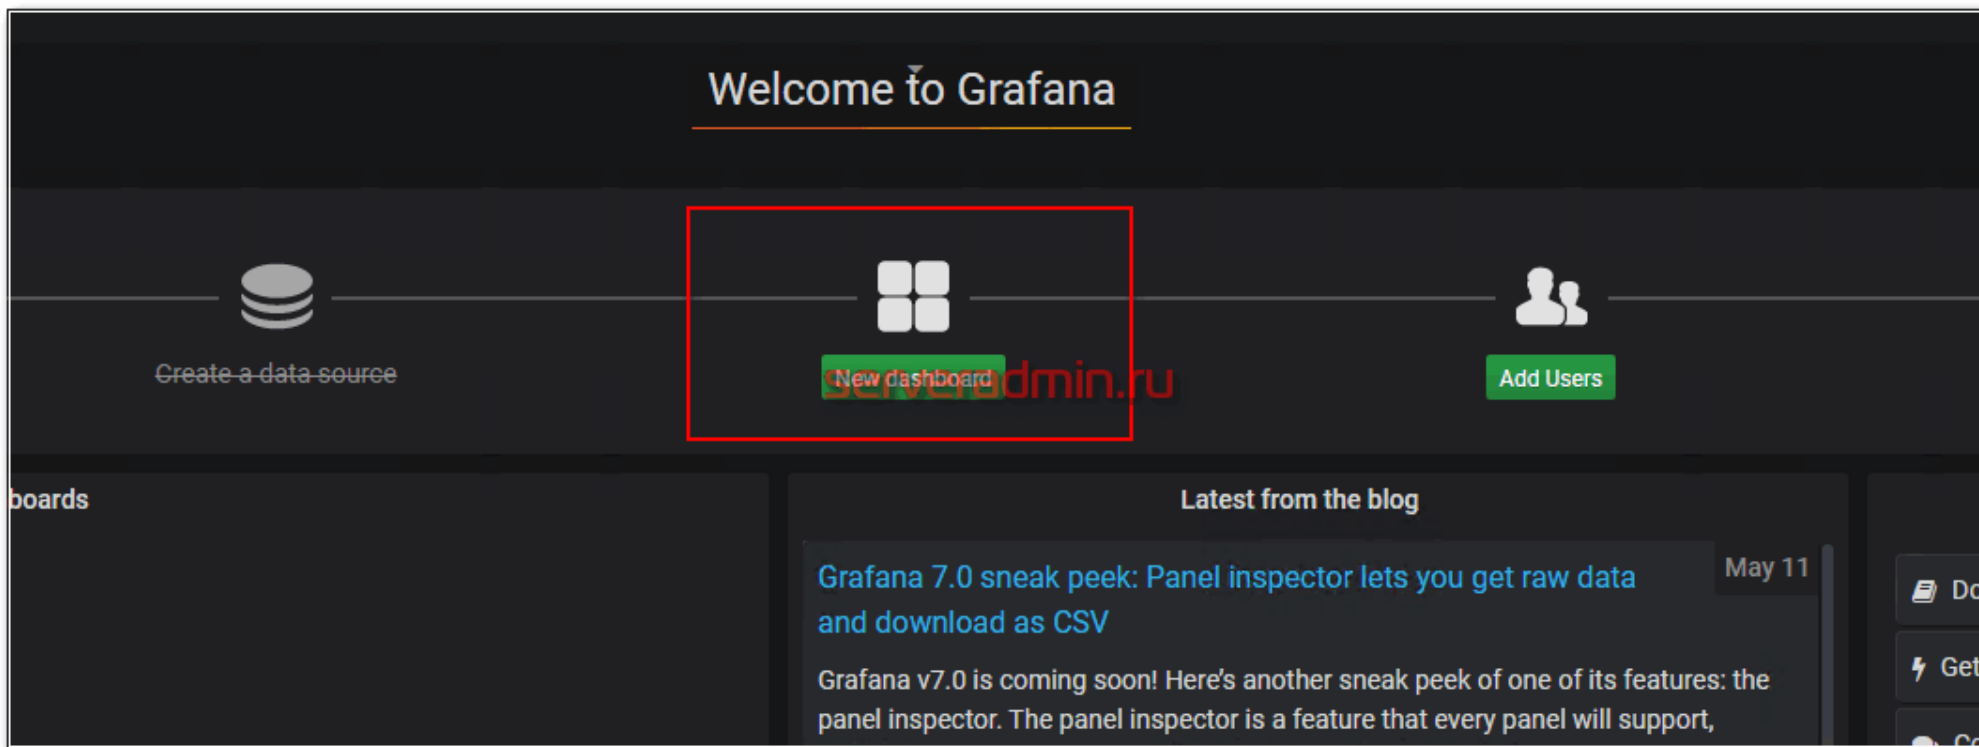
Welcome to Grafana

Create a data source

New dashboard

serveradmin.ru

Add Users

boards

Latest from the blog

May 11

Grafana 7.0 sneak peek: Panel inspector lets you get raw data and download as CSV

Grafana v7.0 is coming soon! Here's another sneak peek of one of its features: the panel inspector. The panel inspector is a feature that every panel will support,

Do

Get

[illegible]